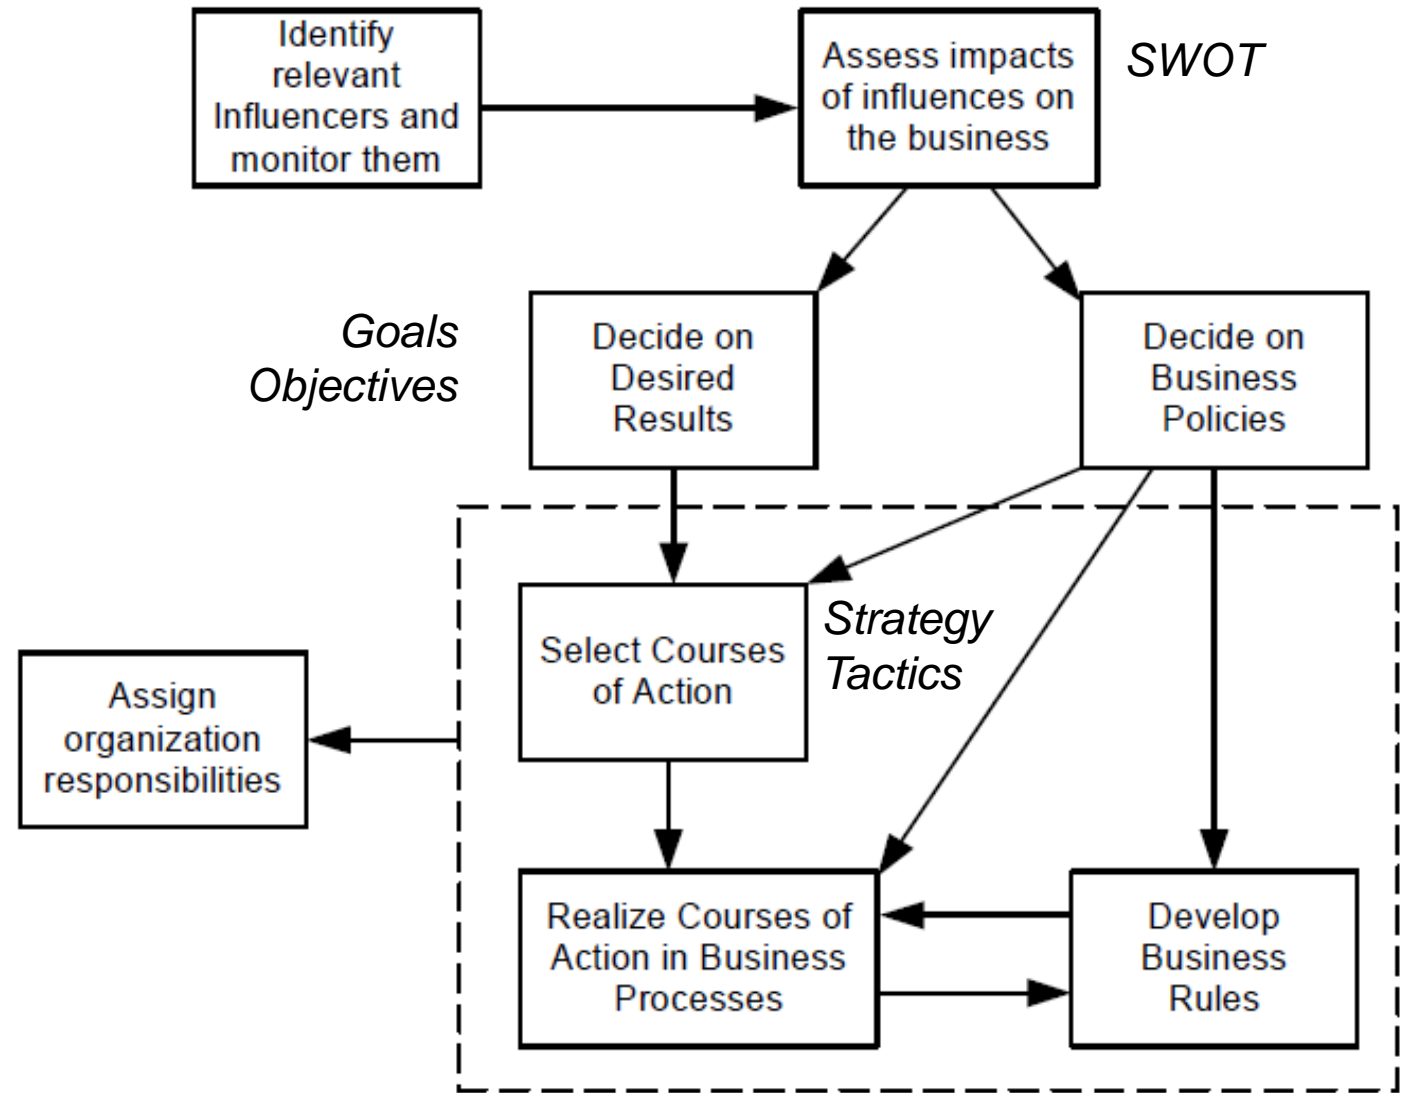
Identify relevant Influencers and monitor them

Assess impacts of influences on the business

SWOT

Goals
Objectives

Decide on Desired Results

Decide on Business Policies

Select Courses of Action

Strategy
Tactics

Assign organization responsibilities

Realize Courses of Action in Business Processes

Develop Business Rules